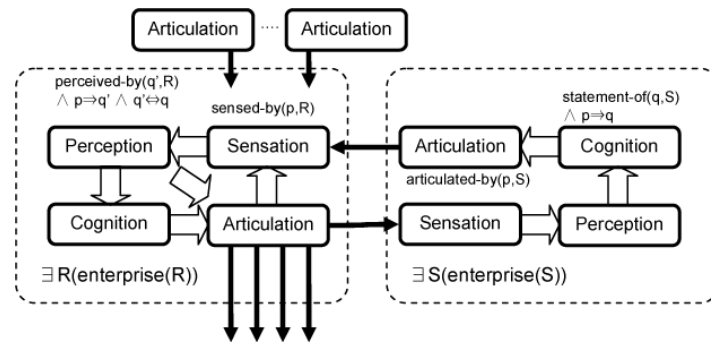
Articulation ····· Articulation

perceived-by(q',R)
$\wedge$ p$\Rightarrow$q' $\wedge$ q'$\Leftrightarrow$q

sensed-by(p,R)

Perception

Sensation

Cognition

Articulation

$\exists$R(enterprise(R))

statement-of(q,S)
$\wedge$ p$\Rightarrow$q

Articulation

Cognition

articulated-by(p,S)

Sensation

Perception

$\exists$S(enterprise(S))